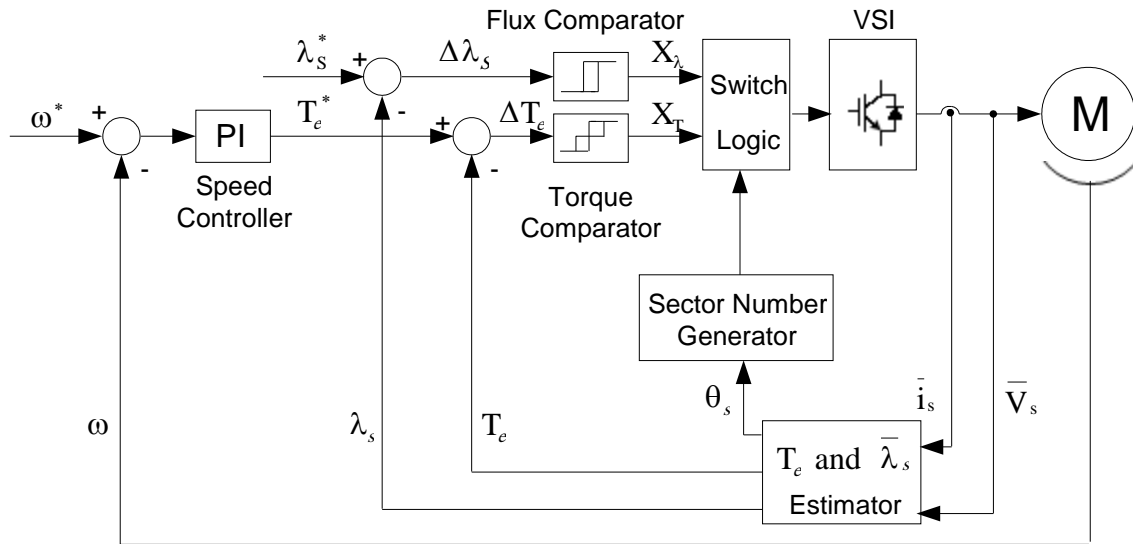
Flux Comparator

VSI

$\lambda_S^*$

+

$\Delta\lambda_S$

$X_\lambda$

Switch

Logic

$\omega^*$

+

PI

$T_e^*$

-

+

$\Delta T_e$

$X_T$

M

-

Speed Controller

-

Torque Comparator

Sector Number Generator

$\theta_s$

$\bar{i}_s$

$\bar{V}_s$

$\omega$

$\lambda_s$

$T_e$

$T_e$ and $\bar{\lambda}_s$

Estimator